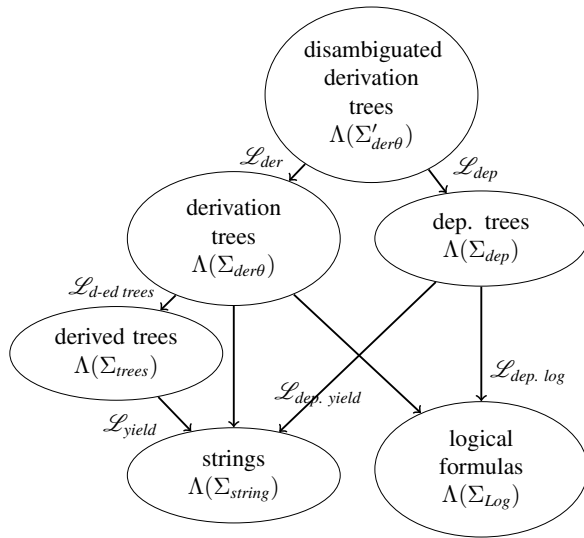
disambiguated derivation trees
$\Lambda(\Sigma'_{der\theta})$

$\mathscr{L}_{der}$

$\mathscr{L}_{dep}$

derivation trees
$\Lambda(\Sigma_{der\theta})$

dep. trees
$\Lambda(\Sigma_{dep})$

$\mathscr{L}_{d\text{-}ed\ trees}$

derived trees
$\Lambda(\Sigma_{trees})$

$\mathscr{L}_{dep.\ yield}$

$\mathscr{L}_{dep.\ log}$

$\mathscr{L}_{yield}$

strings
$\Lambda(\Sigma_{string})$

logical formulas
$\Lambda(\Sigma_{Log})$